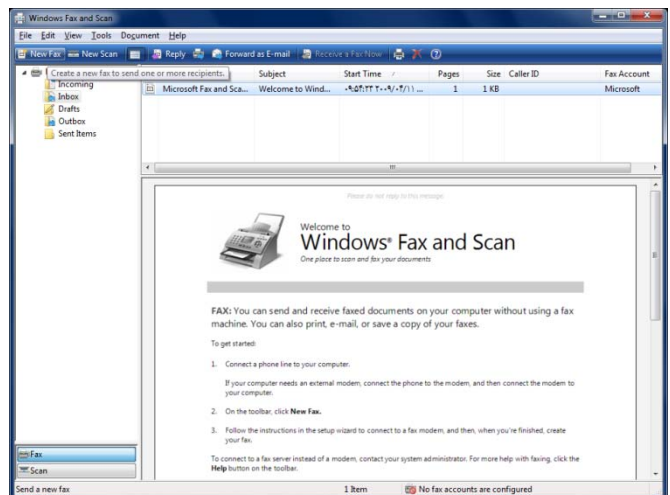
Windows Fax and Scan

File Edit View Tools Document Help

New Fax New Scan Reply Forward as E-mail Receive a Fax Now

Create a new fax to send one or more recipients.

Incoming
Inbox
Drafts
Outbox
Sent Items

| | Subject | Start Time | Pages | Size | Caller ID | Fax Account |
|---|---|---|---|---|---|---|
| Microsoft Fax and Sca... | Welcome to Wind... | ۰۹:۵۴:۲۲ ۲۰۰۹/۰۴/۱۱ ... | 1 | 1 KB | | Microsoft |

Please do not reply to this message

Welcome to
Windows® Fax and Scan
One place to scan and fax your documents

FAX: You can send and receive faxed documents on your computer without using a fax machine. You can also print, e-mail, or save a copy of your faxes.

To get started:

1. Connect a phone line to your computer.

If your computer needs an external modem, connect the phone to the modem, and then connect the modem to your computer.

2. On the toolbar, click New Fax.

3. Follow the instructions in the setup wizard to connect to a fax modem, and then, when you're finished, create your fax.

To connect to a fax server instead of a modem, contact your system administrator. For more help with faxing, click the Help button on the toolbar.

Fax
Scan

Send a new fax
1 Item
No fax accounts are configured